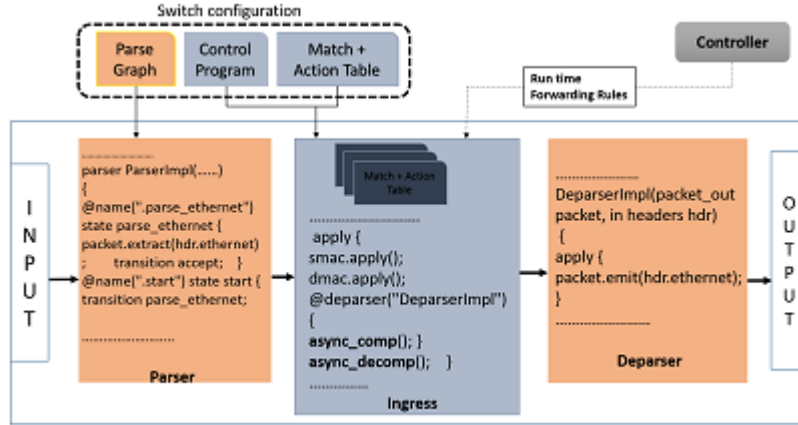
Switch configuration

Parse Graph

Control Program

Match + Action Table

Controller

Run time Forwarding Rules

I N P U T

...............
parser ParserImpl(.....)
{
@name(".parse_ethernet")
state parse_ethernet {
packet.extract(hdr.ethernet)
; transition accept; }
@name(".start") state start {
transition parse_ethernet;

.......................

Parser

Match + Action Table

.................................
apply {
smac.apply();
dmac.apply();
@deparser("DeparserImpl")
{
async_comp(); }
async_decomp(); }
.................

Ingress

.......................
DeparserImpl(packet_out packet, in headers hdr)
{
apply {
packet.emit(hdr.ethernet);
}
.........................

Deparser

O U T P U T